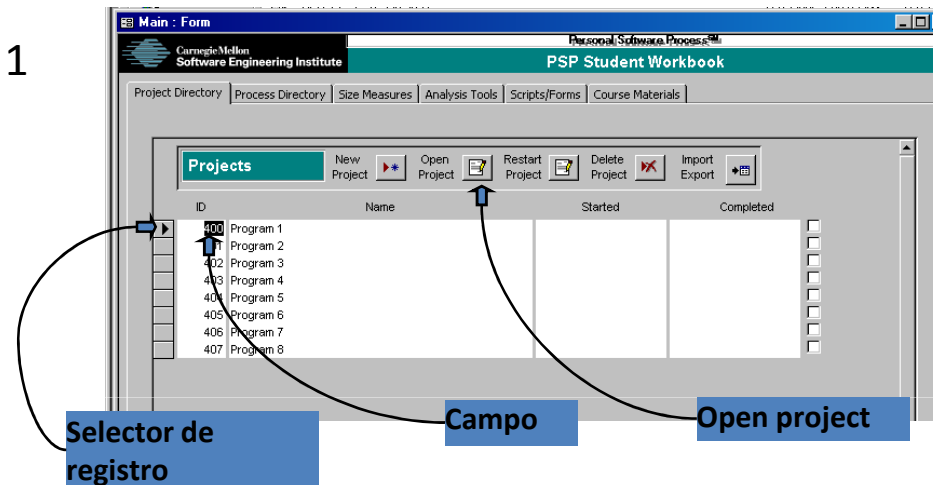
1

Main : Form

Carnegie Mellon
Software Engineering Institute

Personal Software Process℠

PSP Student Workbook

Project Directory | Process Directory | Size Measures | Analysis Tools | Scripts/Forms | Course Materials

Projects

New Project

Open Project

Restart Project

Delete Project

Import Export

| ID | Name | Started | Completed |
|---|---|---|---|
| 400 | Program 1 | | |
| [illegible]1 | Program 2 | | |
| 402 | Program 3 | | |
| 403 | Program 4 | | |
| 40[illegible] | Program 5 | | |
| 405 | Program 6 | | |
| 406 | Program 7 | | |
| 407 | Program 8 | | |

Selector de registro

Campo

Open project